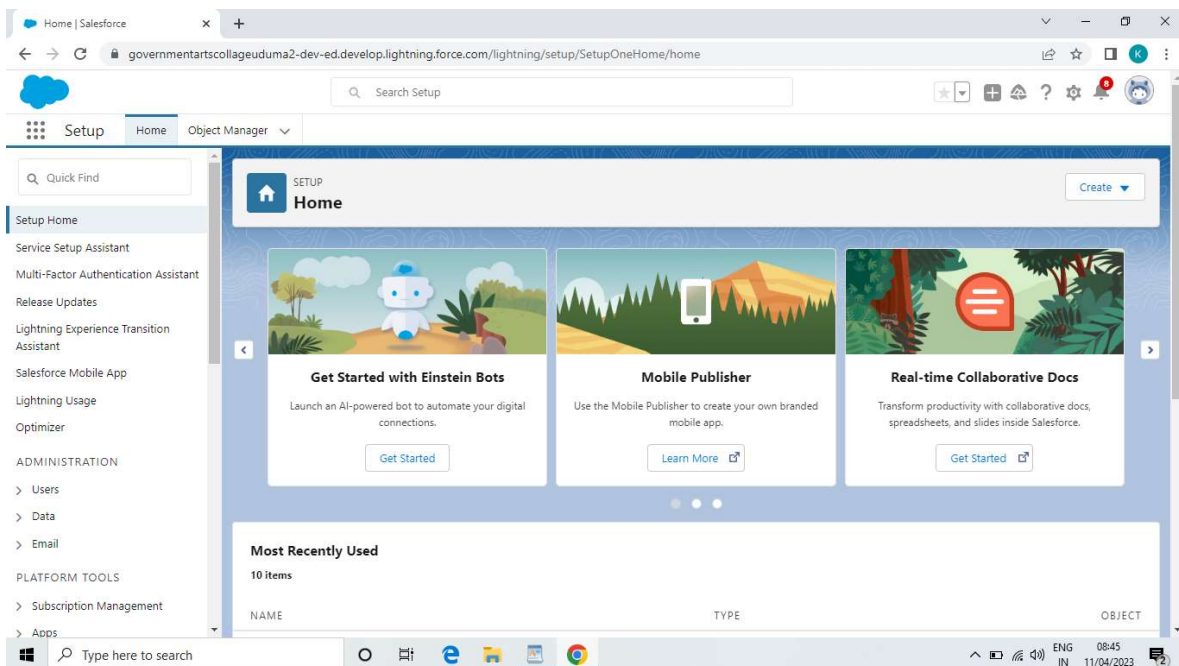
Home | Salesforce
governmentartscollageuduma2-dev-ed.develop.lightning.force.com/lightning/setup/SetupOneHome/home

Search Setup

Setup Home Object Manager

Quick Find

Setup Home
Service Setup Assistant
Multi-Factor Authentication Assistant
Release Updates
Lightning Experience Transition Assistant
Salesforce Mobile App
Lightning Usage
Optimizer
ADMINISTRATION
> Users
> Data
> Email
PLATFORM TOOLS
> Subscription Management
> Apps

SETUP
Home

Create

Get Started with Einstein Bots
Launch an AI-powered bot to automate your digital connections.
Get Started

Mobile Publisher
Use the Mobile Publisher to create your own branded mobile app.
Learn More

Real-time Collaborative Docs
Transform productivity with collaborative docs, spreadsheets, and slides inside Salesforce.
Get Started

Most Recently Used
10 items

NAME TYPE OBJECT

Type here to search
ENG IN 08:45 11/04/2023